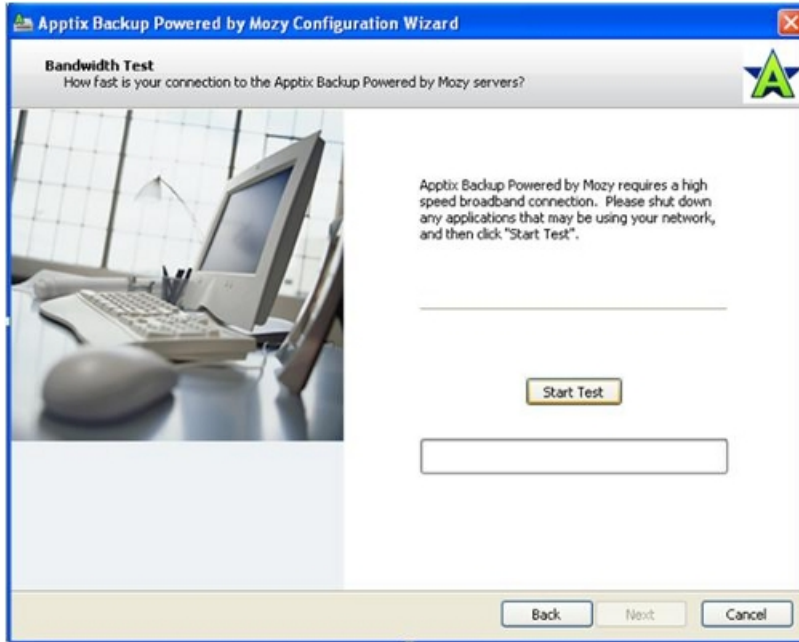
Apptix Backup Powered by Mozy Configuration Wizard

Bandwidth Test
How fast is your connection to the Apptix Backup Powered by Mozy servers?

Apptix Backup Powered by Mozy requires a high speed broadband connection. Please shut down any applications that may be using your network, and then click "Start Test".

Start Test

Back
Next
Cancel